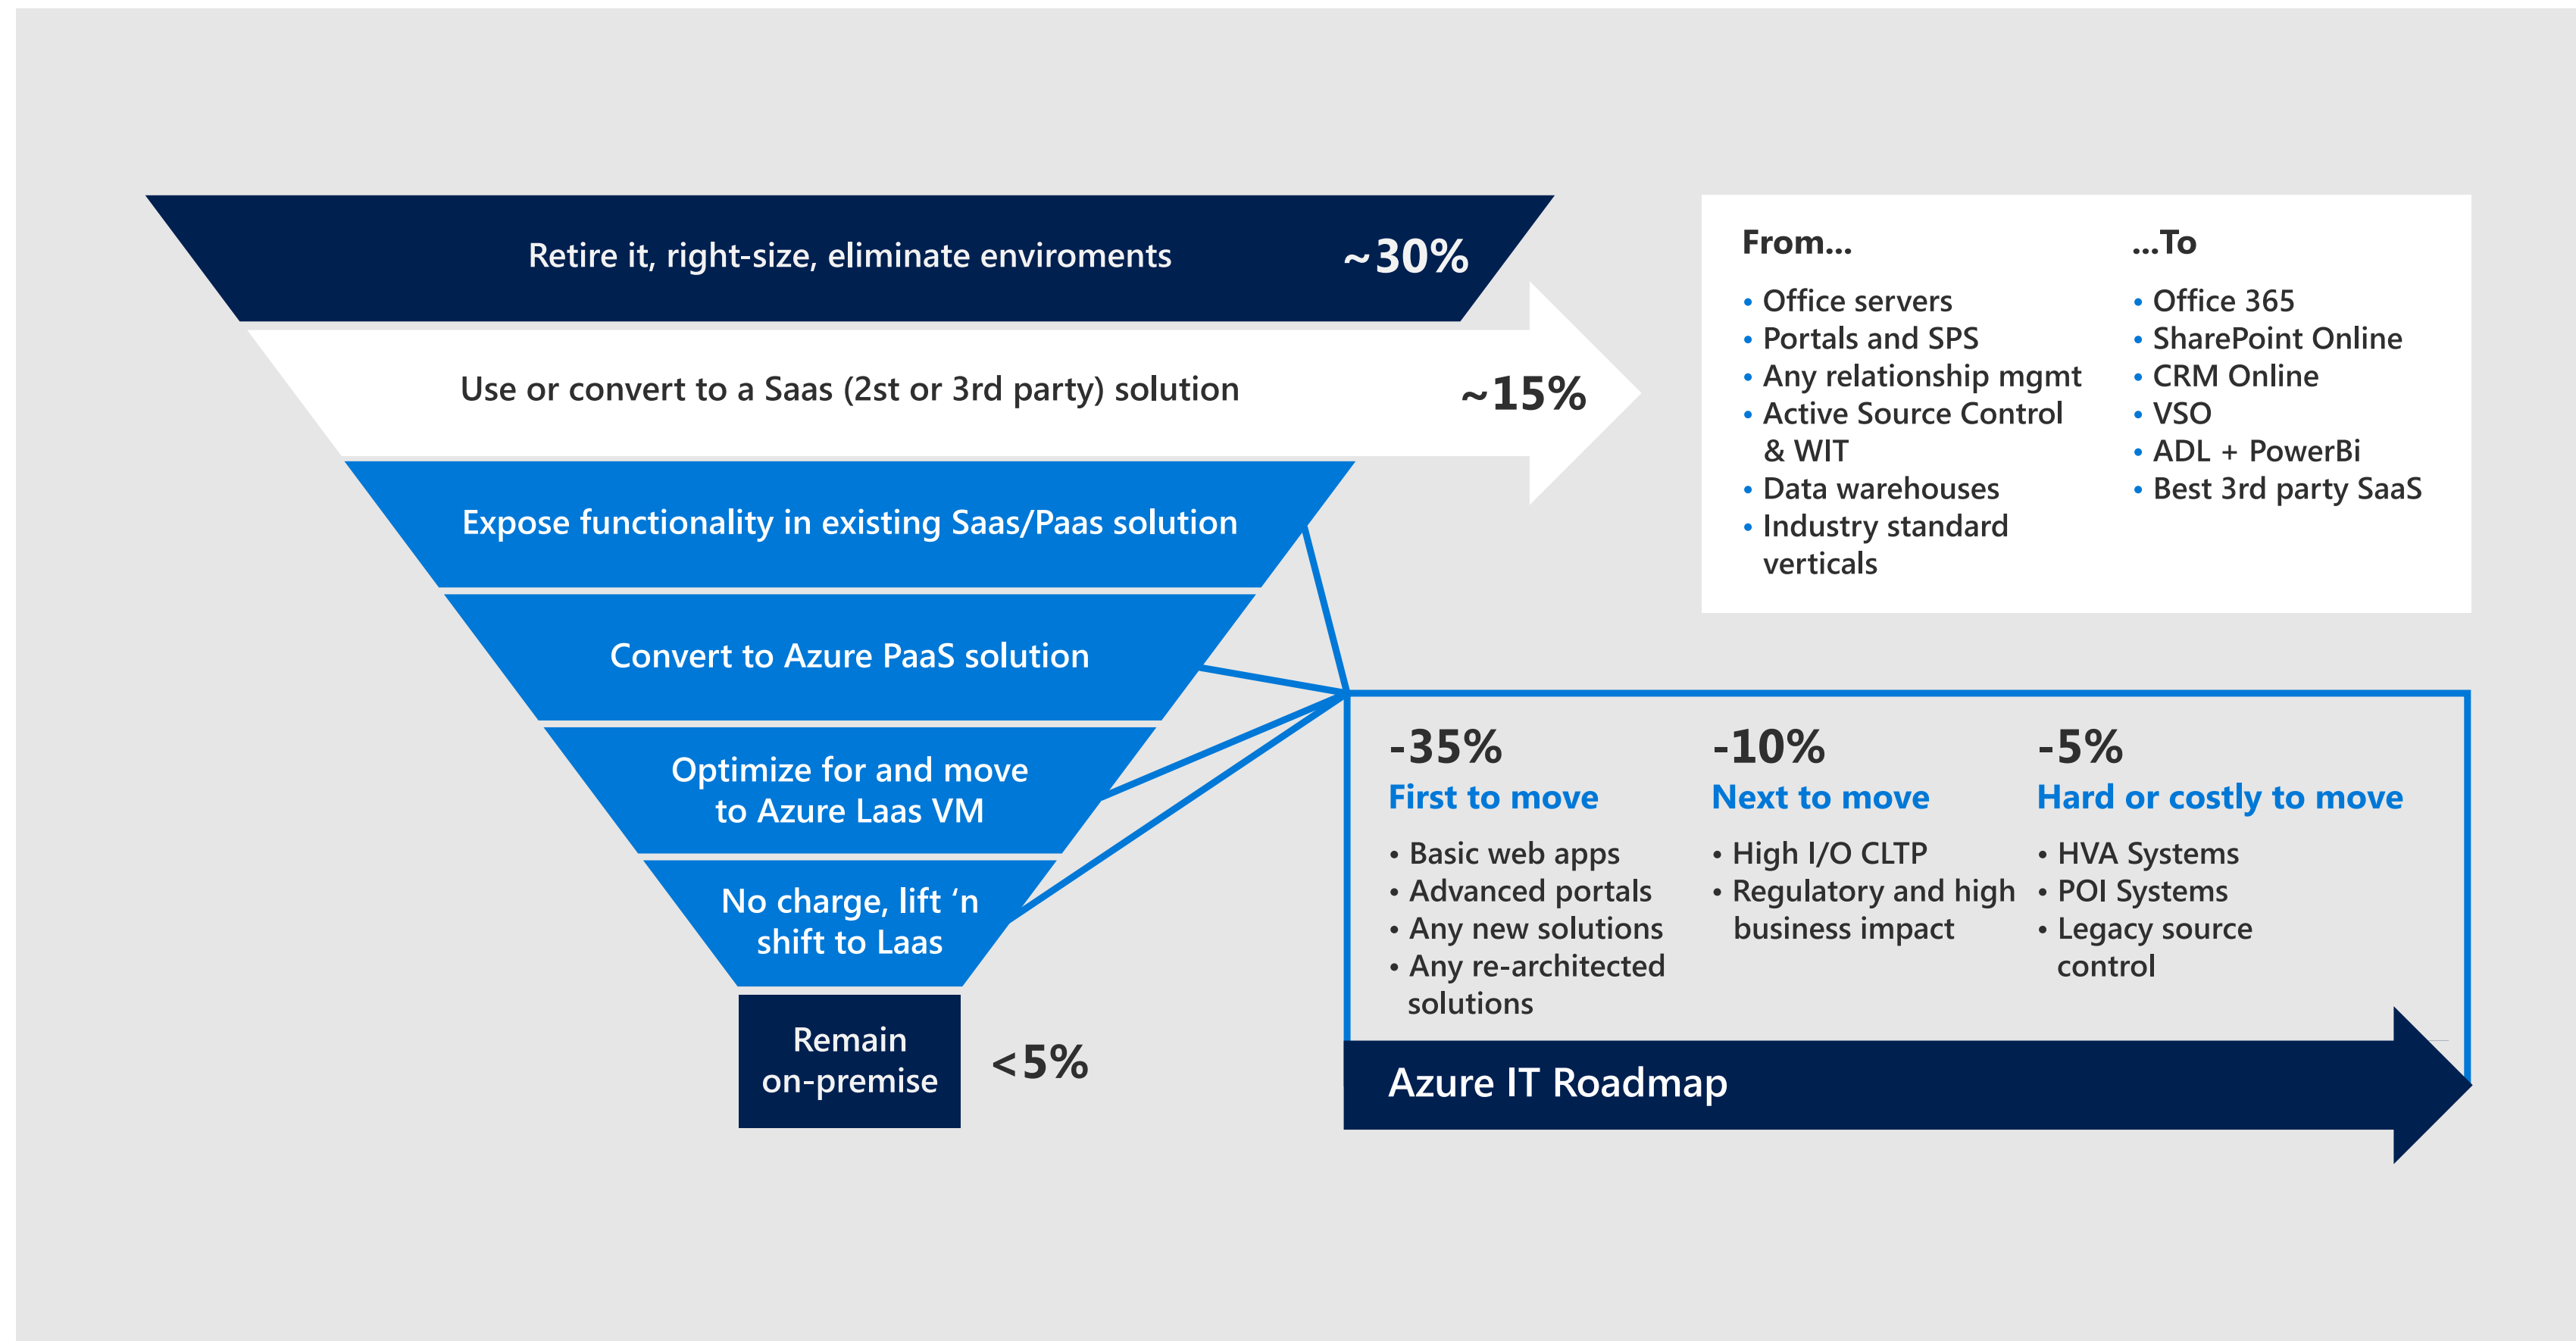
Retire it, right-size, eliminate enviroments ~30%

Use or convert to a Saas (2st or 3rd party) solution ~15%

Expose functionality in existing Saas/Paas solution

Convert to Azure PaaS solution

Optimize for and move to Azure Laas VM

No charge, lift 'n shift to Laas

Remain on-premise <5%

From...
• Office servers
• Portals and SPS
• Any relationship mgmt
• Active Source Control & WIT
• Data warehouses
• Industry standard verticals

...To
• Office 365
• SharePoint Online
• CRM Online
• VSO
• ADL + PowerBi
• Best 3rd party SaaS

-35%
First to move
• Basic web apps
• Advanced portals
• Any new solutions
• Any re-architected solutions

-10%
Next to move
• High I/O CLTP
• Regulatory and high business impact

-5%
Hard or costly to move
• HVA Systems
• POI Systems
• Legacy source control

Azure IT Roadmap